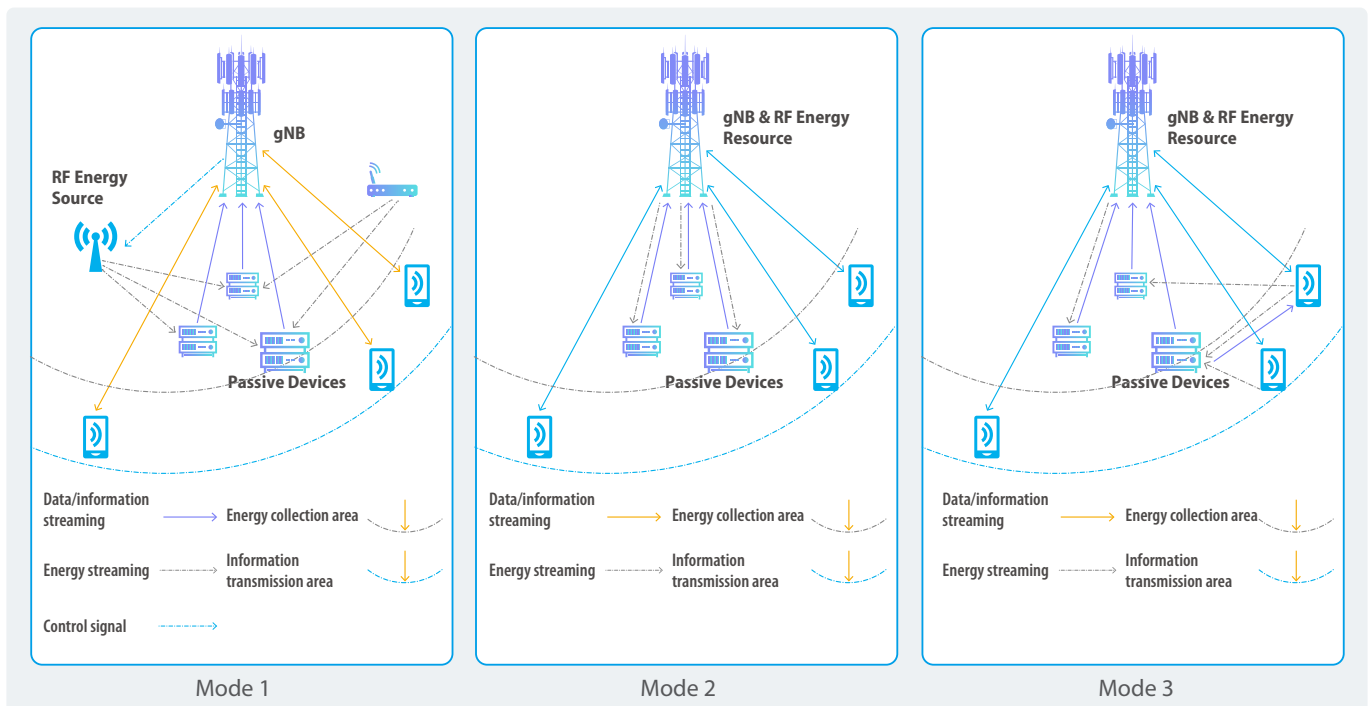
gNB

RF Energy Source

Passive Devices

Data/information streaming

Energy collection area

Energy streaming

Information transmission area

Control signal

Mode 1

gNB & RF Energy Resource

Passive Devices

Data/information streaming

Energy collection area

Energy streaming

Information transmission area

Mode 2

gNB & RF Energy Resource

Passive Devices

Data/information streaming

Energy collection area

Energy streaming

Information transmission area

Mode 3